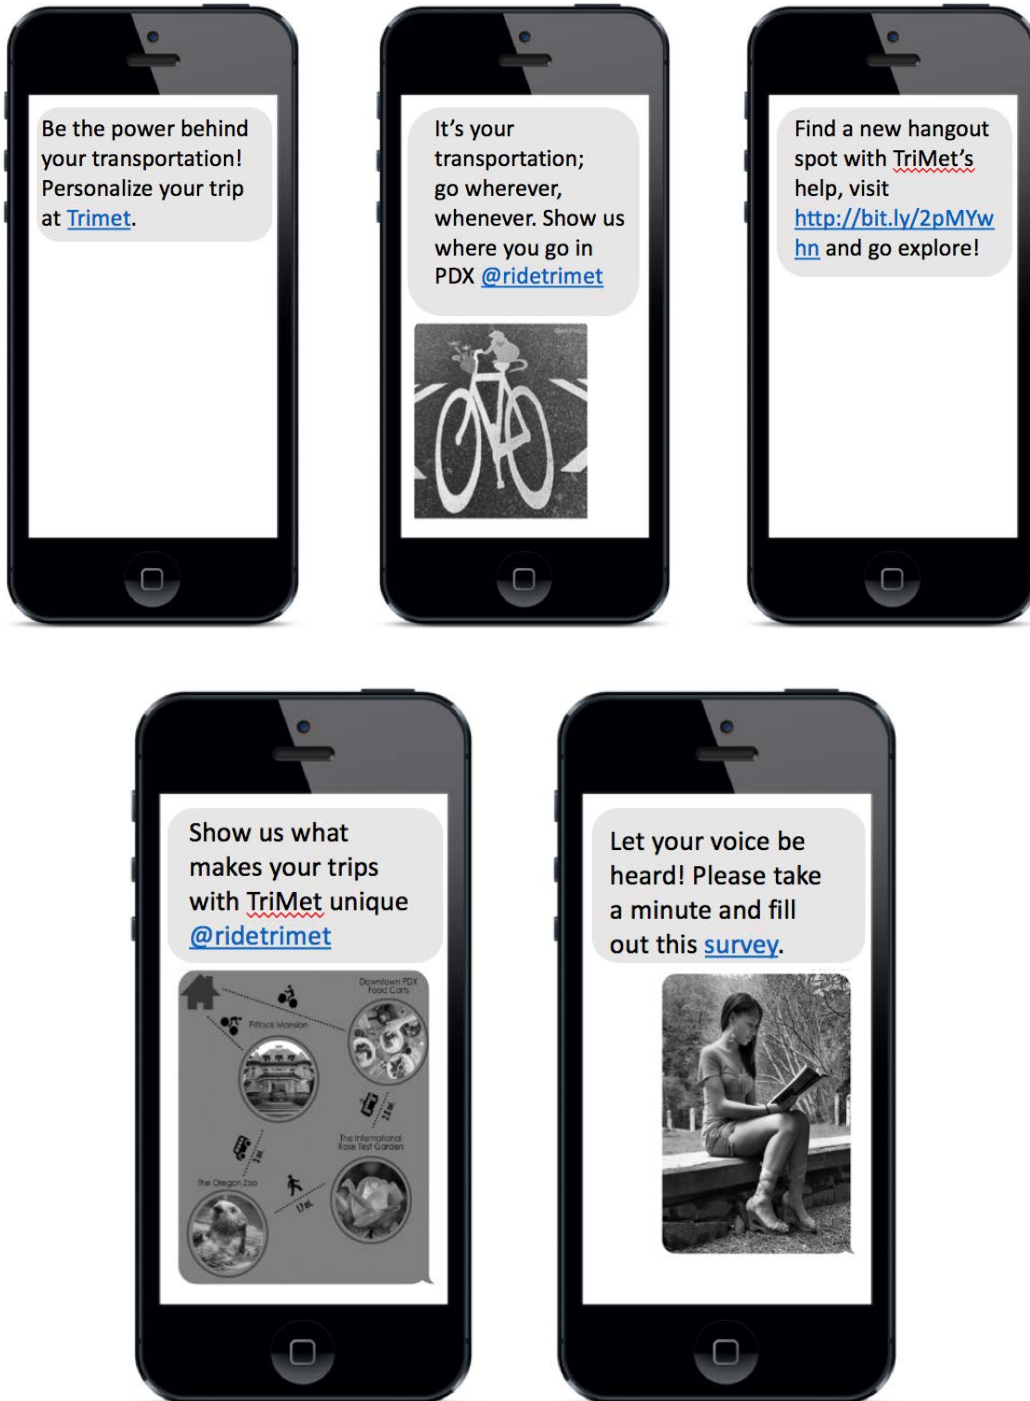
Be the power behind your transportation! Personalize your trip at Trimet.

It's your transportation; go wherever, whenever. Show us where you go in PDX @ridetrimet

Find a new hangout spot with TriMet's help, visit http://bit.ly/2pMYwhn and go explore!

Show us what makes your trips with TriMet unique @ridetrimet

Downtown PDX Food Carts

Pittock Mansion

The International Rose Test Garden

The Oregon Zoo

Let your voice be heard! Please take a minute and fill out this survey.